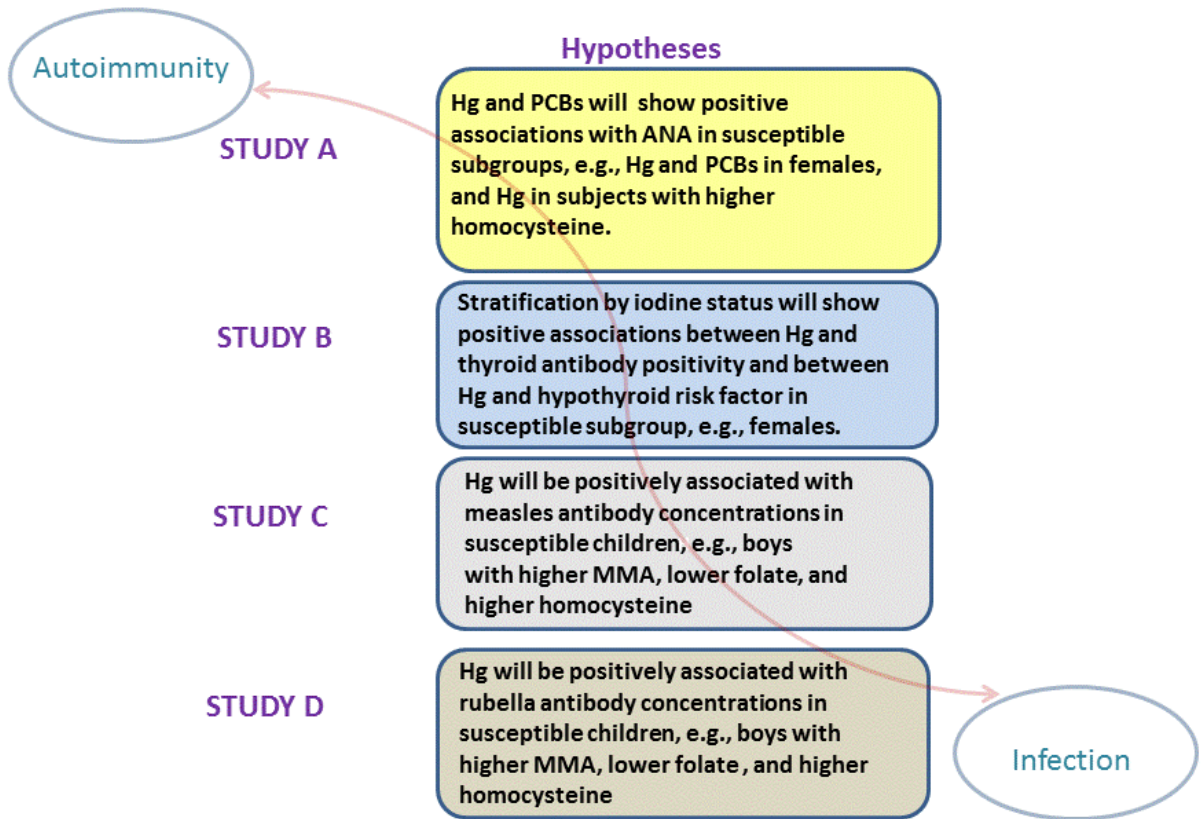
Autoimmunity

Hypotheses

STUDY A

Hg and PCBs will show positive associations with ANA in susceptible subgroups, e.g., Hg and PCBs in females, and Hg in subjects with higher homocysteine.

STUDY B

Stratification by iodine status will show positive associations between Hg and thyroid antibody positivity and between Hg and hypothyroid risk factor in susceptible subgroup, e.g., females.

STUDY C

Hg will be positively associated with measles antibody concentrations in susceptible children, e.g., boys with higher MMA, lower folate, and higher homocysteine

STUDY D

Hg will be positively associated with rubella antibody concentrations in susceptible children, e.g., boys with higher MMA, lower folate , and higher homocysteine

Infection